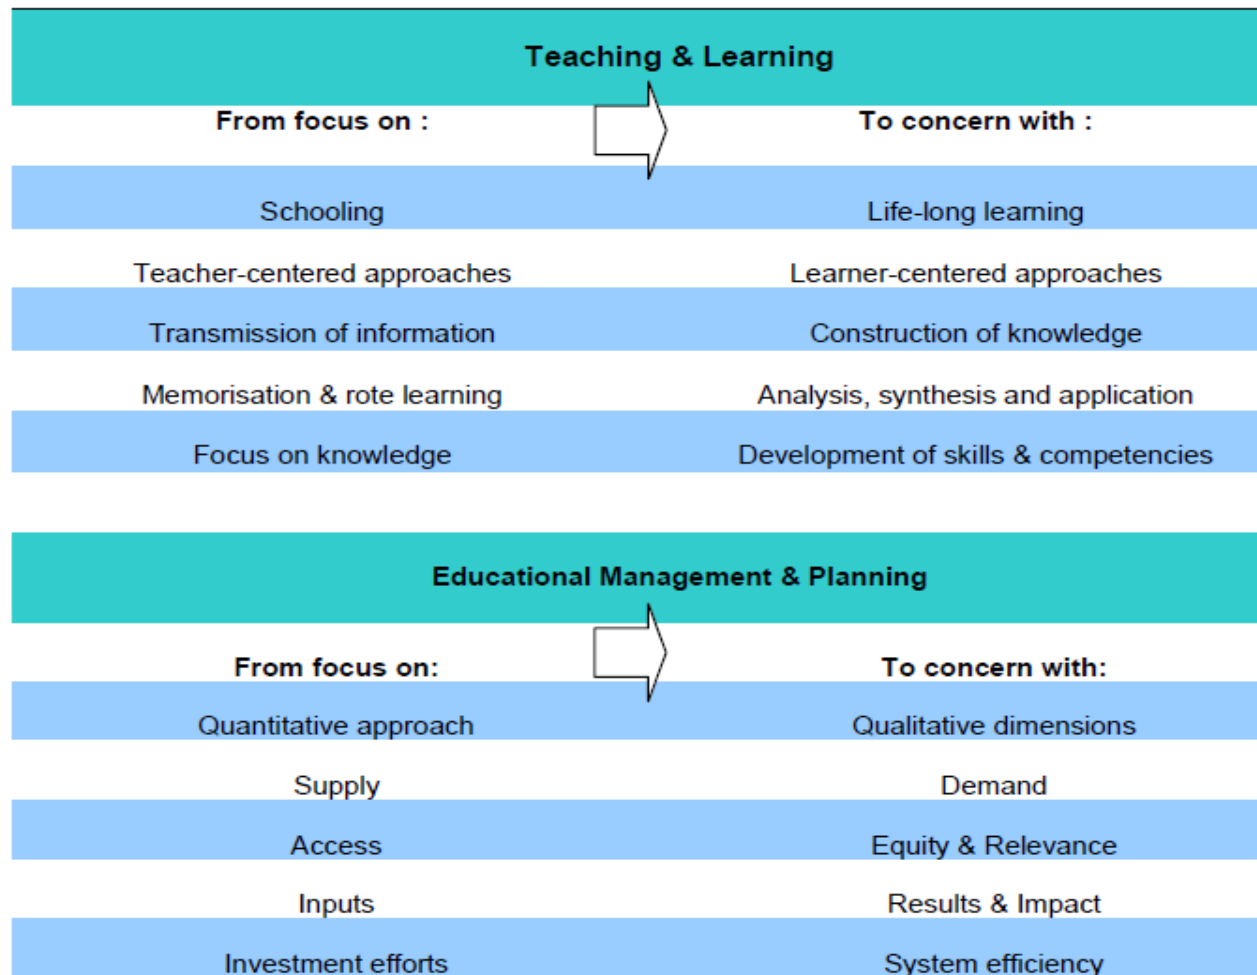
Teaching & Learning

| From focus on : | To concern with : |
|---|---|
| Schooling | Life-long learning |
| Teacher-centered approaches | Learner-centered approaches |
| Transmission of information | Construction of knowledge |
| Memorisation & rote learning | Analysis, synthesis and application |
| Focus on knowledge | Development of skills & competencies |

Educational Management & Planning

| From focus on: | To concern with: |
|---|---|
| Quantitative approach | Qualitative dimensions |
| Supply | Demand |
| Access | Equity & Relevance |
| Inputs | Results & Impact |
| Investment efforts | System efficiency |